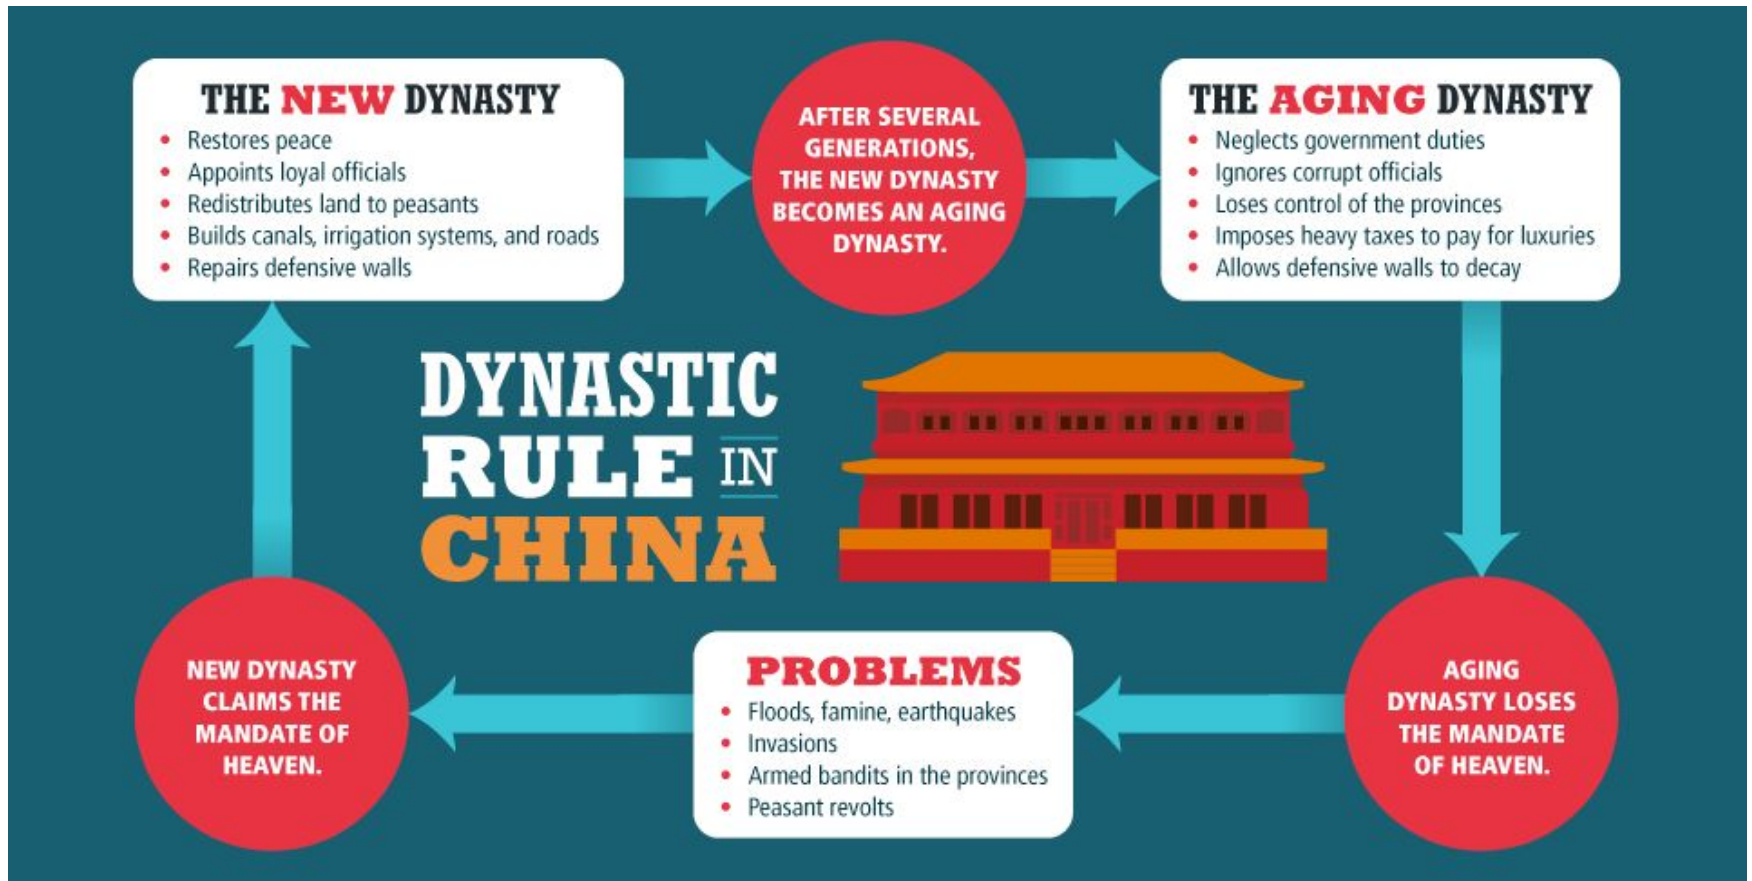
THE NEW DYNASTY
- Restores peace
- Appoints loyal officials
- Redistributes land to peasants
- Builds canals, irrigation systems, and roads
- Repairs defensive walls

AFTER SEVERAL GENERATIONS, THE NEW DYNASTY BECOMES AN AGING DYNASTY.

THE AGING DYNASTY
- Neglects government duties
- Ignores corrupt officials
- Loses control of the provinces
- Imposes heavy taxes to pay for luxuries
- Allows defensive walls to decay

DYNASTIC RULE IN CHINA

AGING DYNASTY LOSES THE MANDATE OF HEAVEN.

PROBLEMS
- Floods, famine, earthquakes
- Invasions
- Armed bandits in the provinces
- Peasant revolts

NEW DYNASTY CLAIMS THE MANDATE OF HEAVEN.